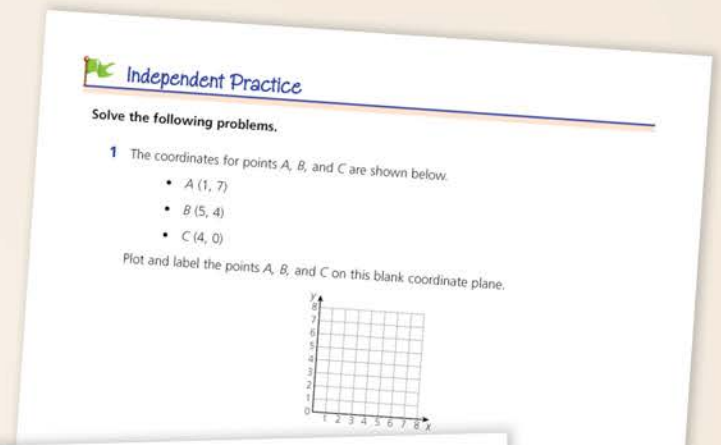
Independent Practice

Solve the following problems.

1 The coordinates for points $A$, $B$, and $C$ are shown below.

- $A$ (1, 7)
- $B$ (5, 4)
- $C$ (4, 0)

Plot and label the points $A$, $B$, and $C$ on this blank coordinate plane.

y
8
7
6
5
4
3
2
1
0
1 2 3 4 5 6 7 8 x